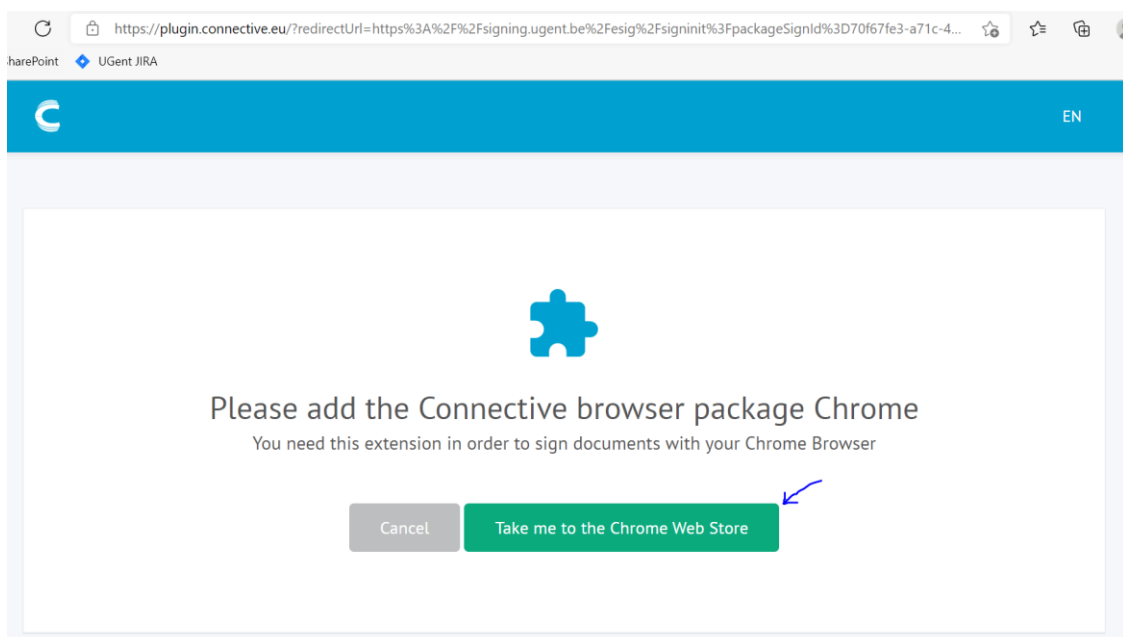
https://plugin.connective.eu/?redirectUrl=https%3A%2F%2Fsigning.ugent.be%2Fesig%2Fsigninit%3FpackageSignId%3D70f67fe3-a71c-4...

harePoint UGent JIRA

EN

Please add the Connective browser package Chrome
You need this extension in order to sign documents with your Chrome Browser

Cancel Take me to the Chrome Web Store